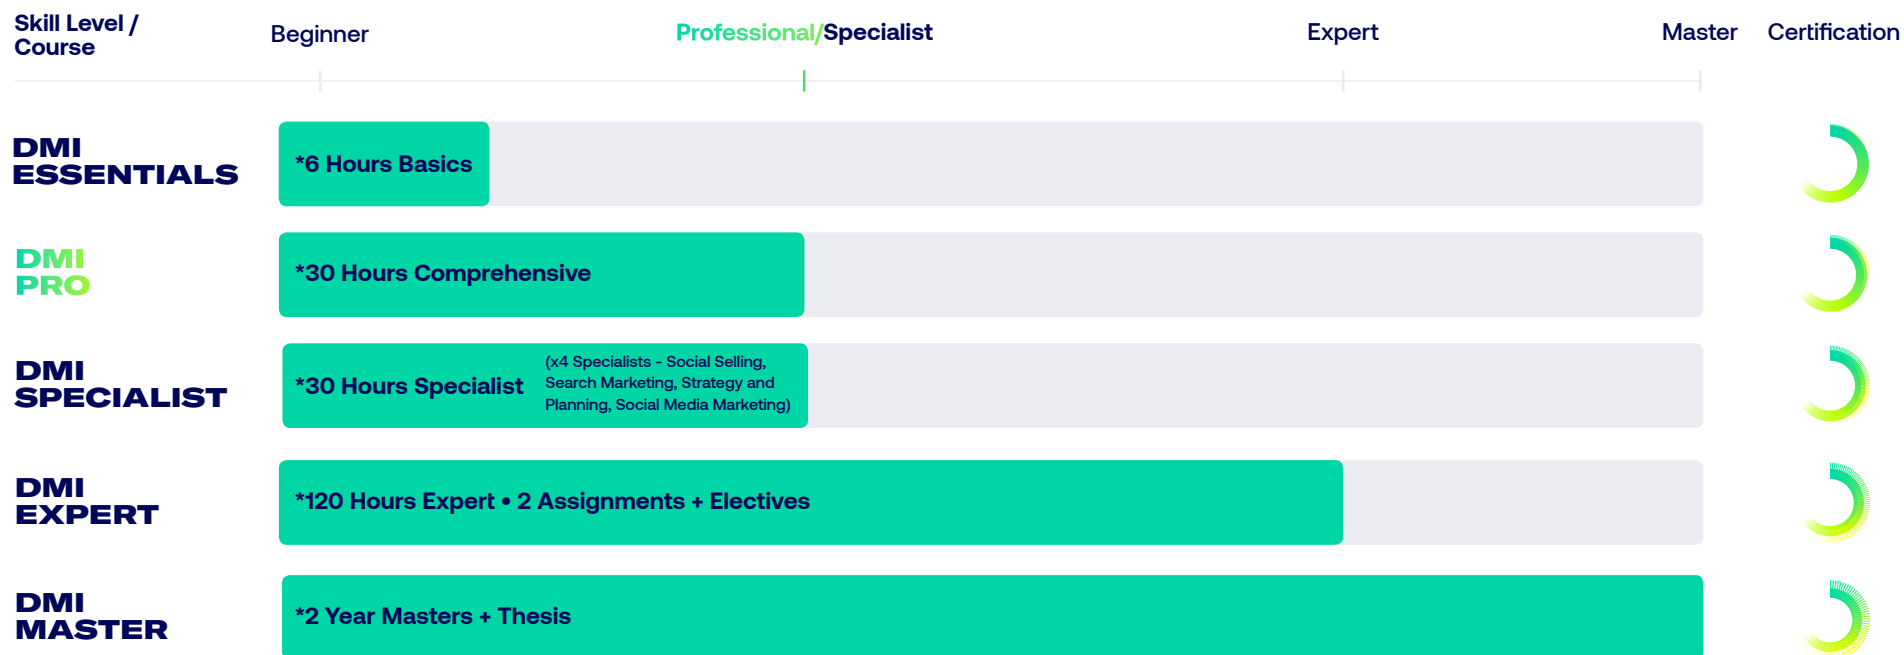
| Skill Level / Course | Beginner | Professional/Specialist | Expert | Master | Certification |
|---|---|---|---|---|---|

DMI ESSENTIALS
*6 Hours Basics

DMI PRO
*30 Hours Comprehensive

DMI SPECIALIST
*30 Hours Specialist
(x4 Specialists - Social Selling, Search Marketing, Strategy and Planning, Social Media Marketing)

DMI EXPERT
*120 Hours Expert • 2 Assignments + Electives

DMI MASTER
*2 Year Masters + Thesis